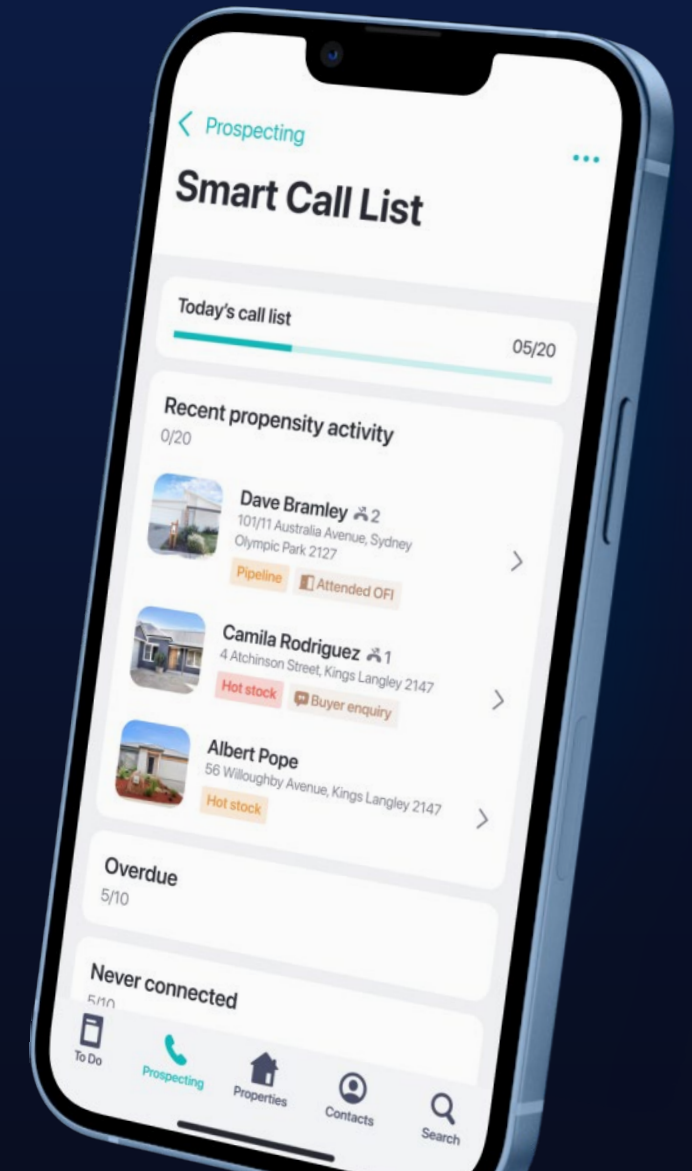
< Prospecting

...

Smart Call List

Today's call list

05/20

Recent propensity activity
0/20

Dave Bramley 2
101/11 Australia Avenue, Sydney Olympic Park 2127
Pipeline
Attended OFI

Camila Rodriguez 1
4 Atchinson Street, Kings Langley 2147
Hot stock
Buyer enquiry

Albert Pope
56 Willoughby Avenue, Kings Langley 2147
Hot stock

Overdue
5/10

Never connected
5/10

To Do
Prospecting
Properties
Contacts
Search